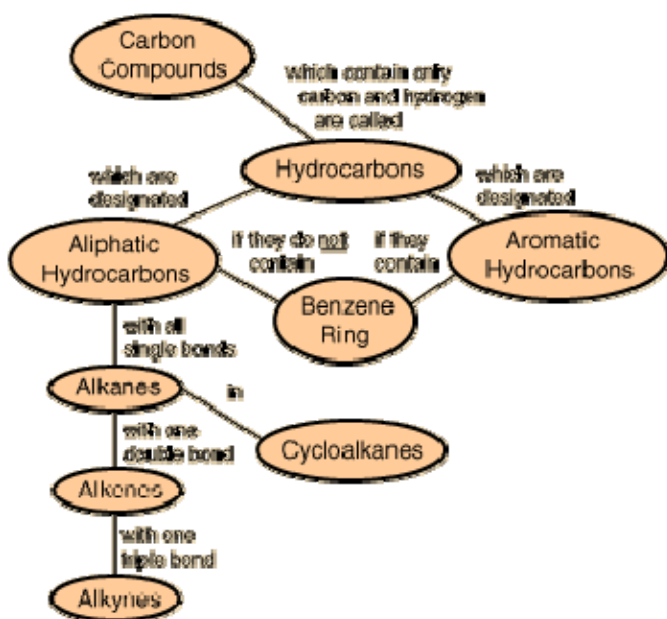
Carbon Compounds

which contain only carbon and hydrogen are called

Hydrocarbons

which are designated

which are designated

Aliphatic Hydrocarbons

if they do not contain

if they contain

Aromatic Hydrocarbons

Benzene Ring

with all single bonds

Alkanes

in

Cycloalkanes

with one double bond

Alkenes

with one triple bond

Alkynes